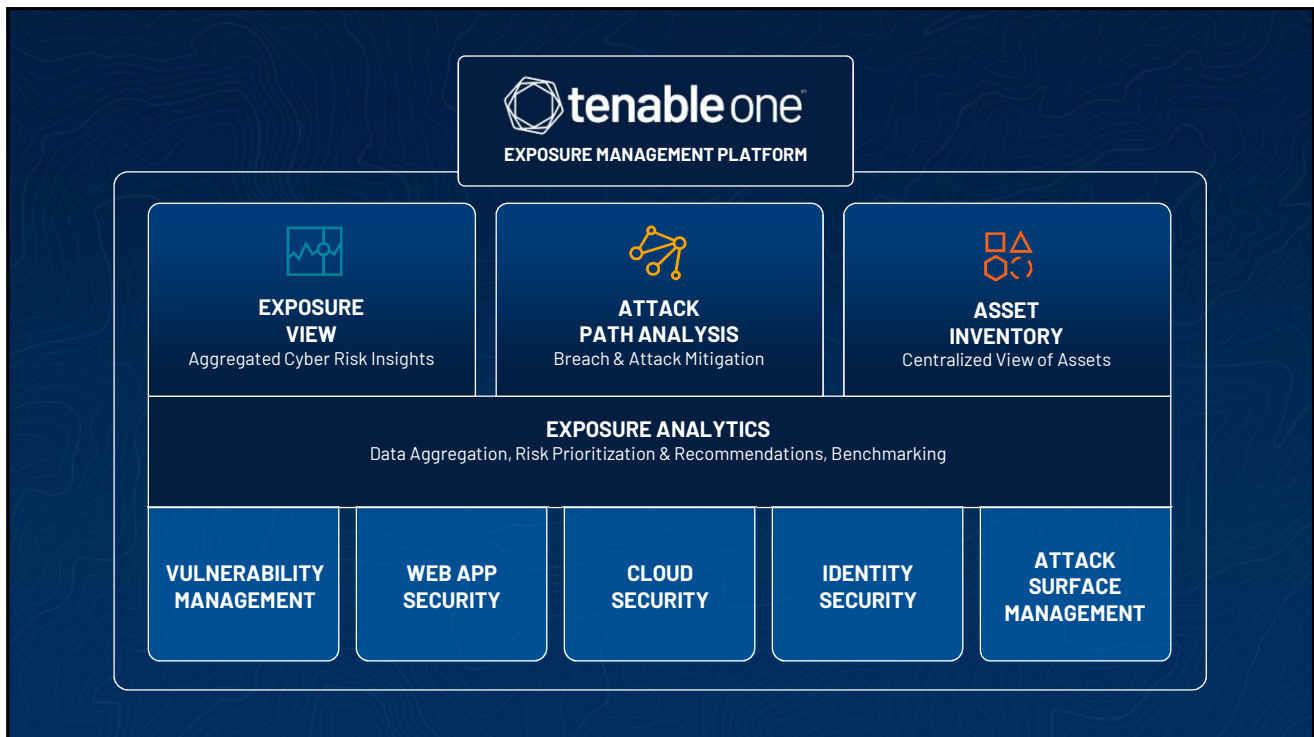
tenable one™

EXPOSURE MANAGEMENT PLATFORM

EXPOSURE VIEW
Aggregated Cyber Risk Insights

ATTACK PATH ANALYSIS
Breach & Attack Mitigation

ASSET INVENTORY
Centralized View of Assets

EXPOSURE ANALYTICS
Data Aggregation, Risk Prioritization & Recommendations, Benchmarking

VULNERABILITY MANAGEMENT

WEB APP SECURITY

CLOUD SECURITY

IDENTITY SECURITY

ATTACK SURFACE MANAGEMENT